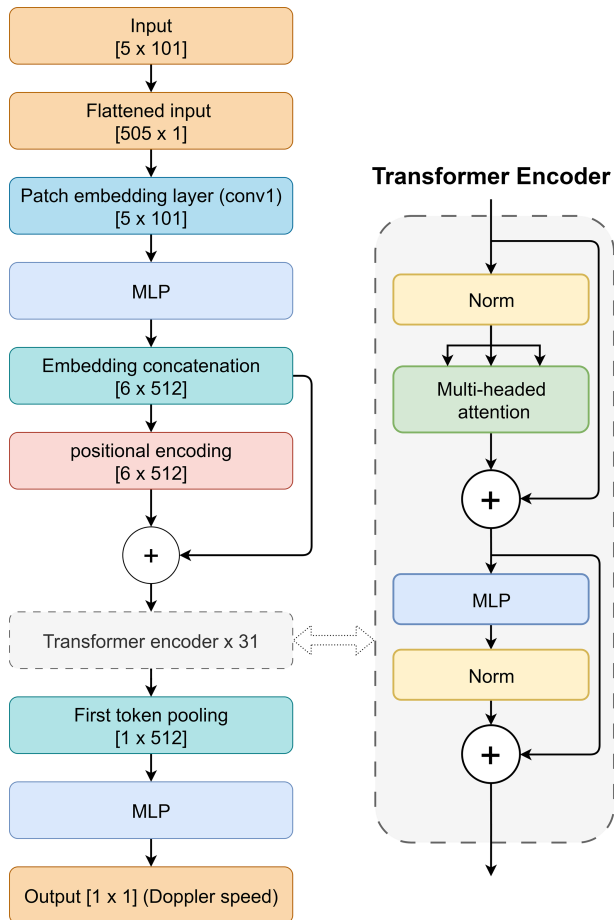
Input
[5 x 101]

Flattened input
[505 x 1]

Patch embedding layer (conv1)
[5 x 101]

MLP

Embedding concatenation
[6 x 512]

positional encoding
[6 x 512]

+

Transformer encoder x 31

First token pooling
[1 x 512]

MLP

Output [1 x 1] (Doppler speed)

Transformer Encoder

Norm

Multi-headed attention

+

MLP

Norm

+